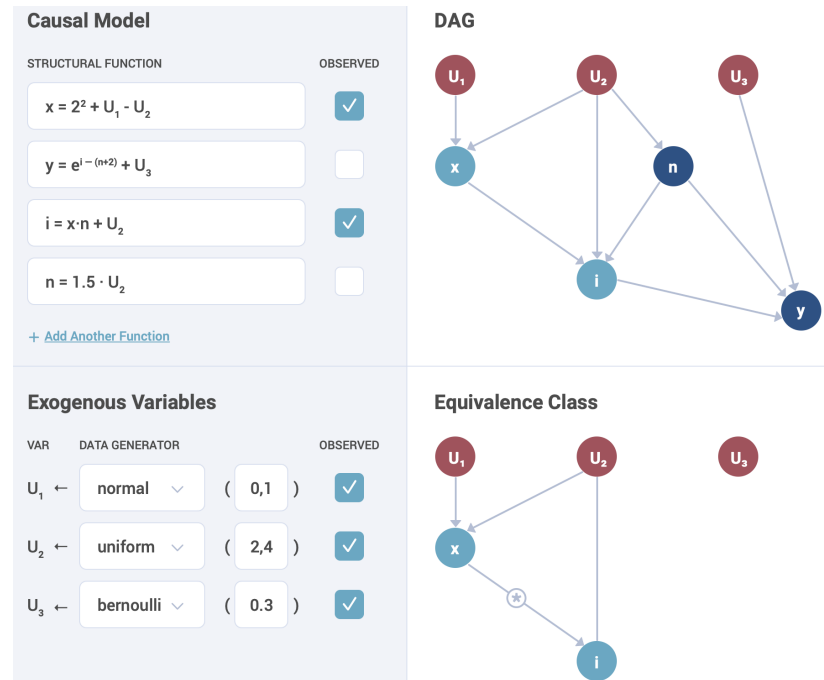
Causal Model

STRUCTURAL FUNCTION

OBSERVED

$x = 2^2 + U_1 - U_2$

$y = e^{i-(n+2)} + U_3$

$i = x \cdot n + U_2$

$n = 1.5 \cdot U_2$

+ Add Another Function

DAG

$U_1$ $U_2$ $U_3$

x n

i y

Exogenous Variables

VAR DATA GENERATOR OBSERVED

$U_1$ ← normal ( 0,1 )

$U_2$ ← uniform ( 2,4 )

$U_3$ ← bernoulli ( 0.3 )

Equivalence Class

$U_1$ $U_2$ $U_3$

x

i